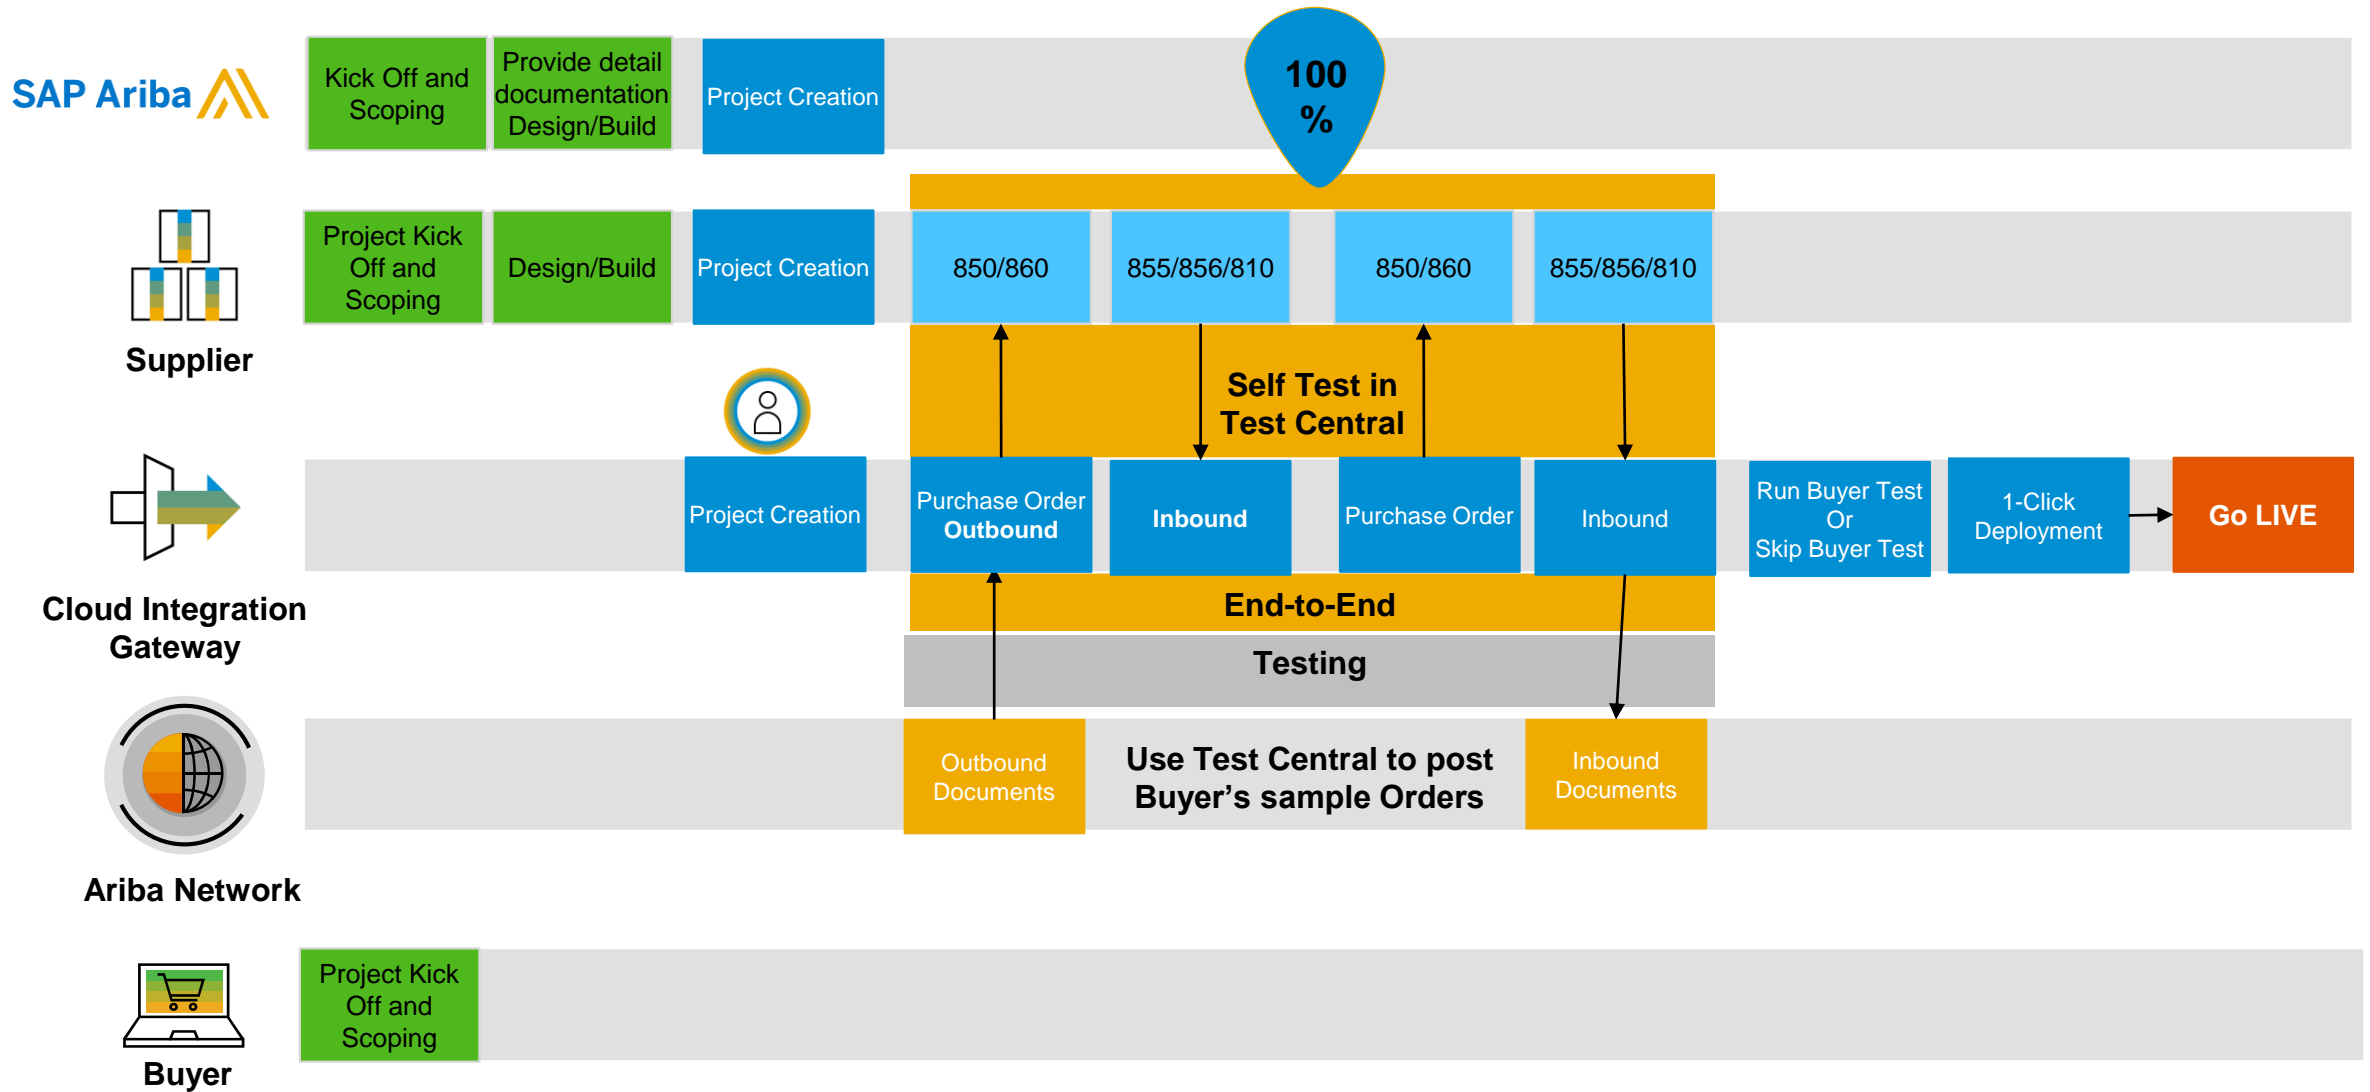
SAP Ariba

Kick Off and Scoping

Provide detail documentation Design/Build

Project Creation

100 %

Supplier

Project Kick Off and Scoping

Design/Build

Project Creation

850/860

855/856/810

850/860

855/856/810

Self Test in Test Central

Cloud Integration Gateway

Project Creation

Purchase Order Outbound

Inbound

Purchase Order

Inbound

Run Buyer Test Or Skip Buyer Test

1-Click Deployment

Go LIVE

End-to-End

Testing

Ariba Network

Outbound Documents

Use Test Central to post Buyer's sample Orders

Inbound Documents

Buyer

Project Kick Off and Scoping